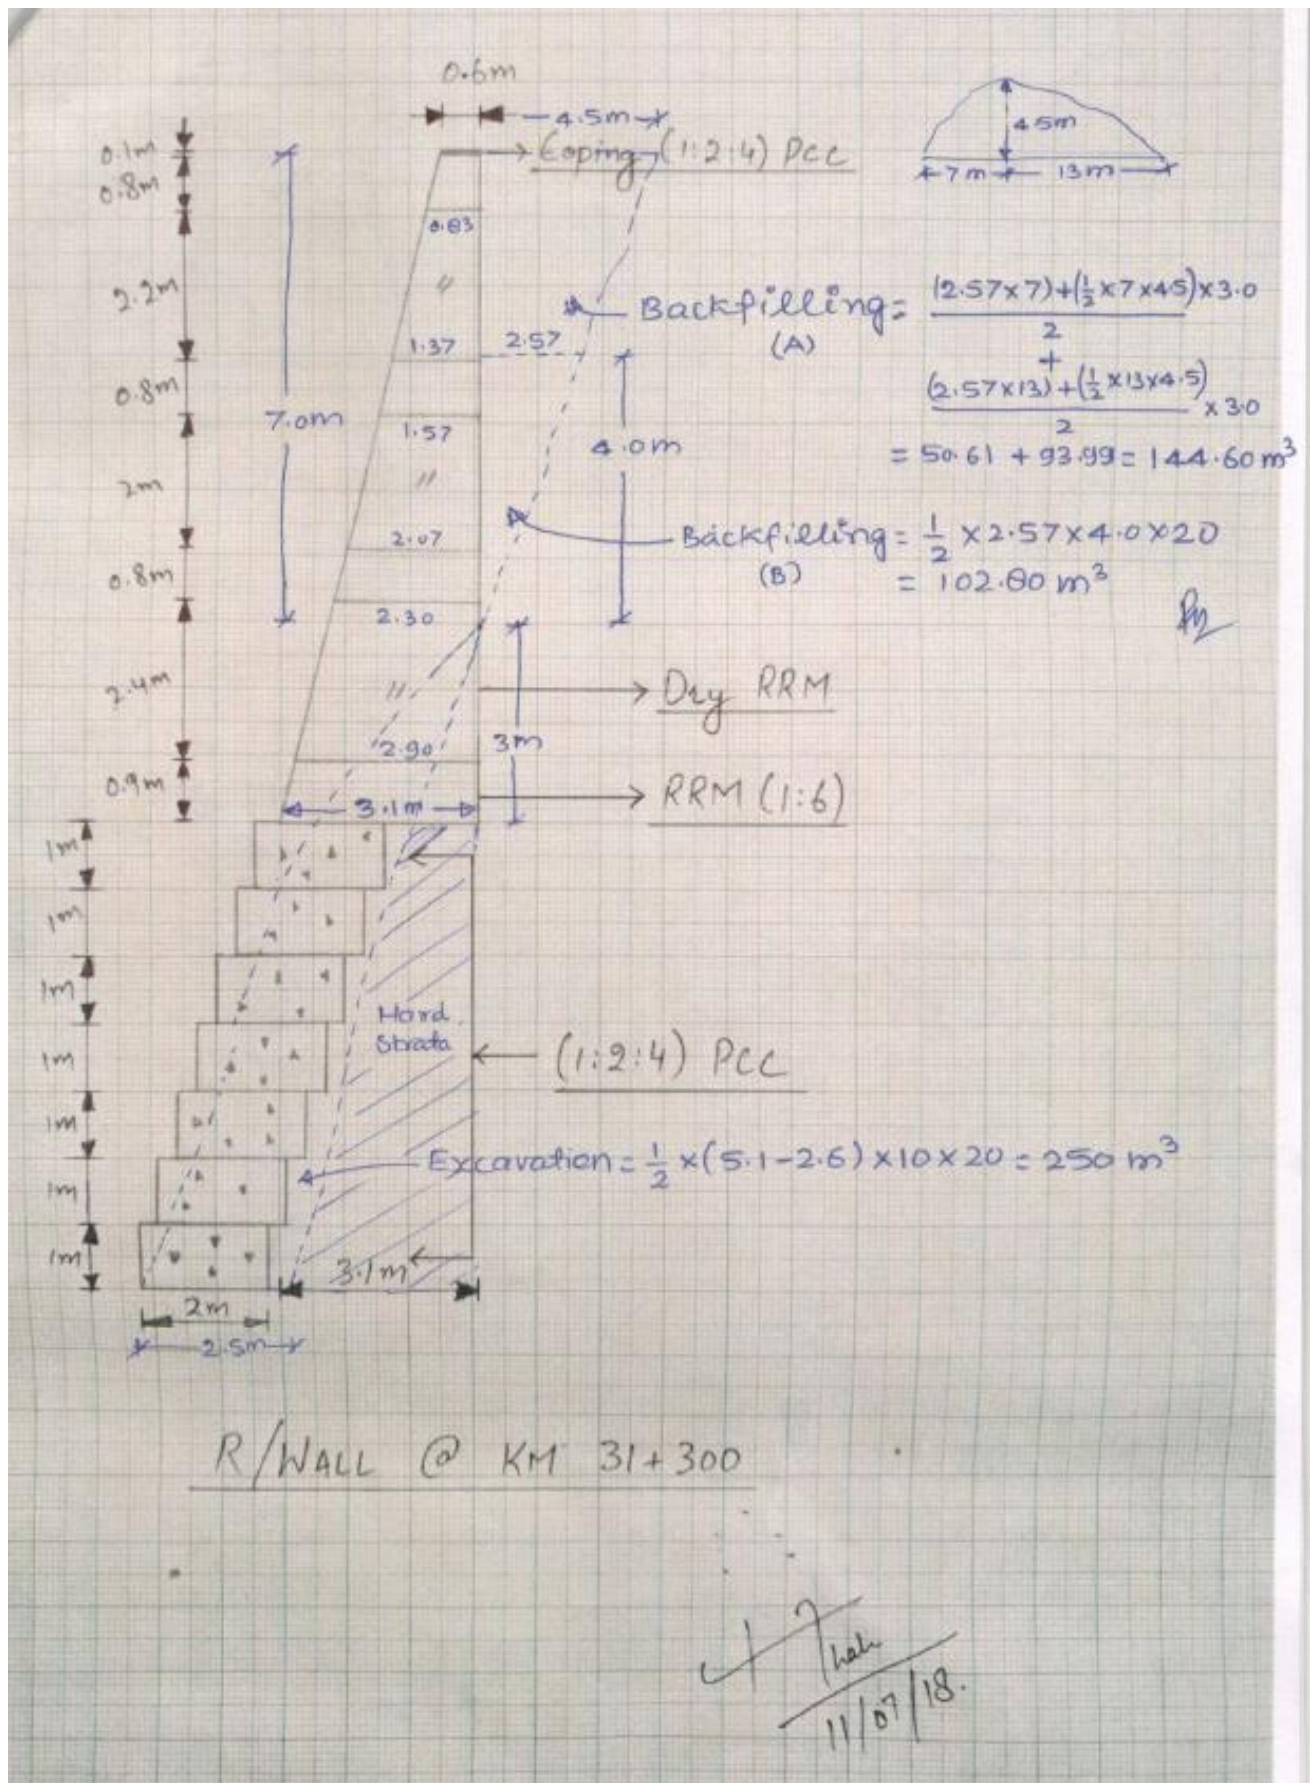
0.6m

4.5m

Coping (1:2:4) PCC

4.5m

7m 13m

0.1m
0.8m

0.83

2.2m

"

Backfilling (A) = $\frac{(2.57\times7)+(\frac{1}{2}\times7\times4.5)}{2}\times3.0$ + $\frac{(2.57\times13)+(\frac{1}{2}\times13\times4.5)}{2}\times3.0$

1.37 2.57

$= 50.61 + 93.99 = 144.60\, m^3$

0.8m

7.0m

1.57

4.0m

2m

"

2.07

Backfilling (B) = $\frac{1}{2}\times2.57\times4.0\times20$
$= 102.80\, m^3$

0.8m

2.30

2.4m

"

Dry RRM

2.90

3m

0.9m

3.1m

RRM (1:6)

1m

1m

1m

Hard Strata

(1:2:4) PCC

1m

1m

Excavation = $\frac{1}{2}\times(5.1-2.6)\times10\times20 = 250\, m^3$

1m

1m

3.1m

2m

2.5m

R/WALL @ KM 31+300

11/07/18.